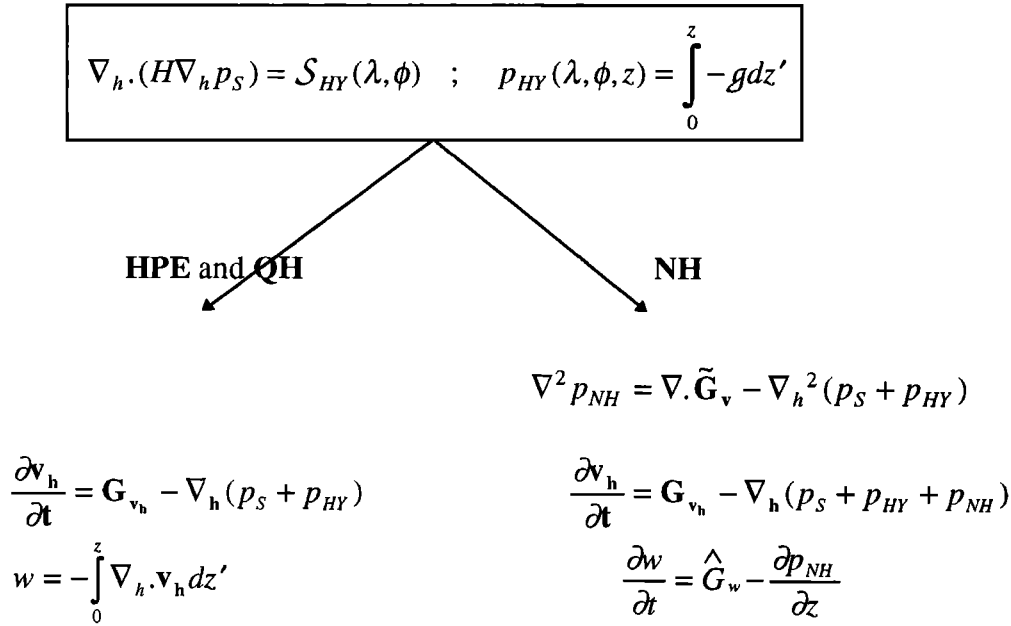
$\nabla_h.(H\nabla_h p_S) = \mathcal{S}_{HY}(\lambda,\phi)$ ; $p_{HY}(\lambda,\phi,z) = \int_0^z -g dz'$

HPE and QH

NH

$\nabla^2 p_{NH} = \nabla.\tilde{\mathbf{G}}_{\mathbf{v}} - \nabla_h{}^2(p_S + p_{HY})$

$\frac{\partial \mathbf{v_h}}{\partial \mathbf{t}} = \mathbf{G}_{\mathbf{v_h}} - \nabla_{\mathbf{h}}(p_S + p_{HY})$

$w = -\int_0^z \nabla_h.\mathbf{v_h} dz'$

$\frac{\partial \mathbf{v_h}}{\partial \mathbf{t}} = \mathbf{G}_{\mathbf{v_h}} - \nabla_{\mathbf{h}}(p_S + p_{HY} + p_{NH})$

$\frac{\partial w}{\partial t} = \hat{G}_w - \frac{\partial p_{NH}}{\partial z}$